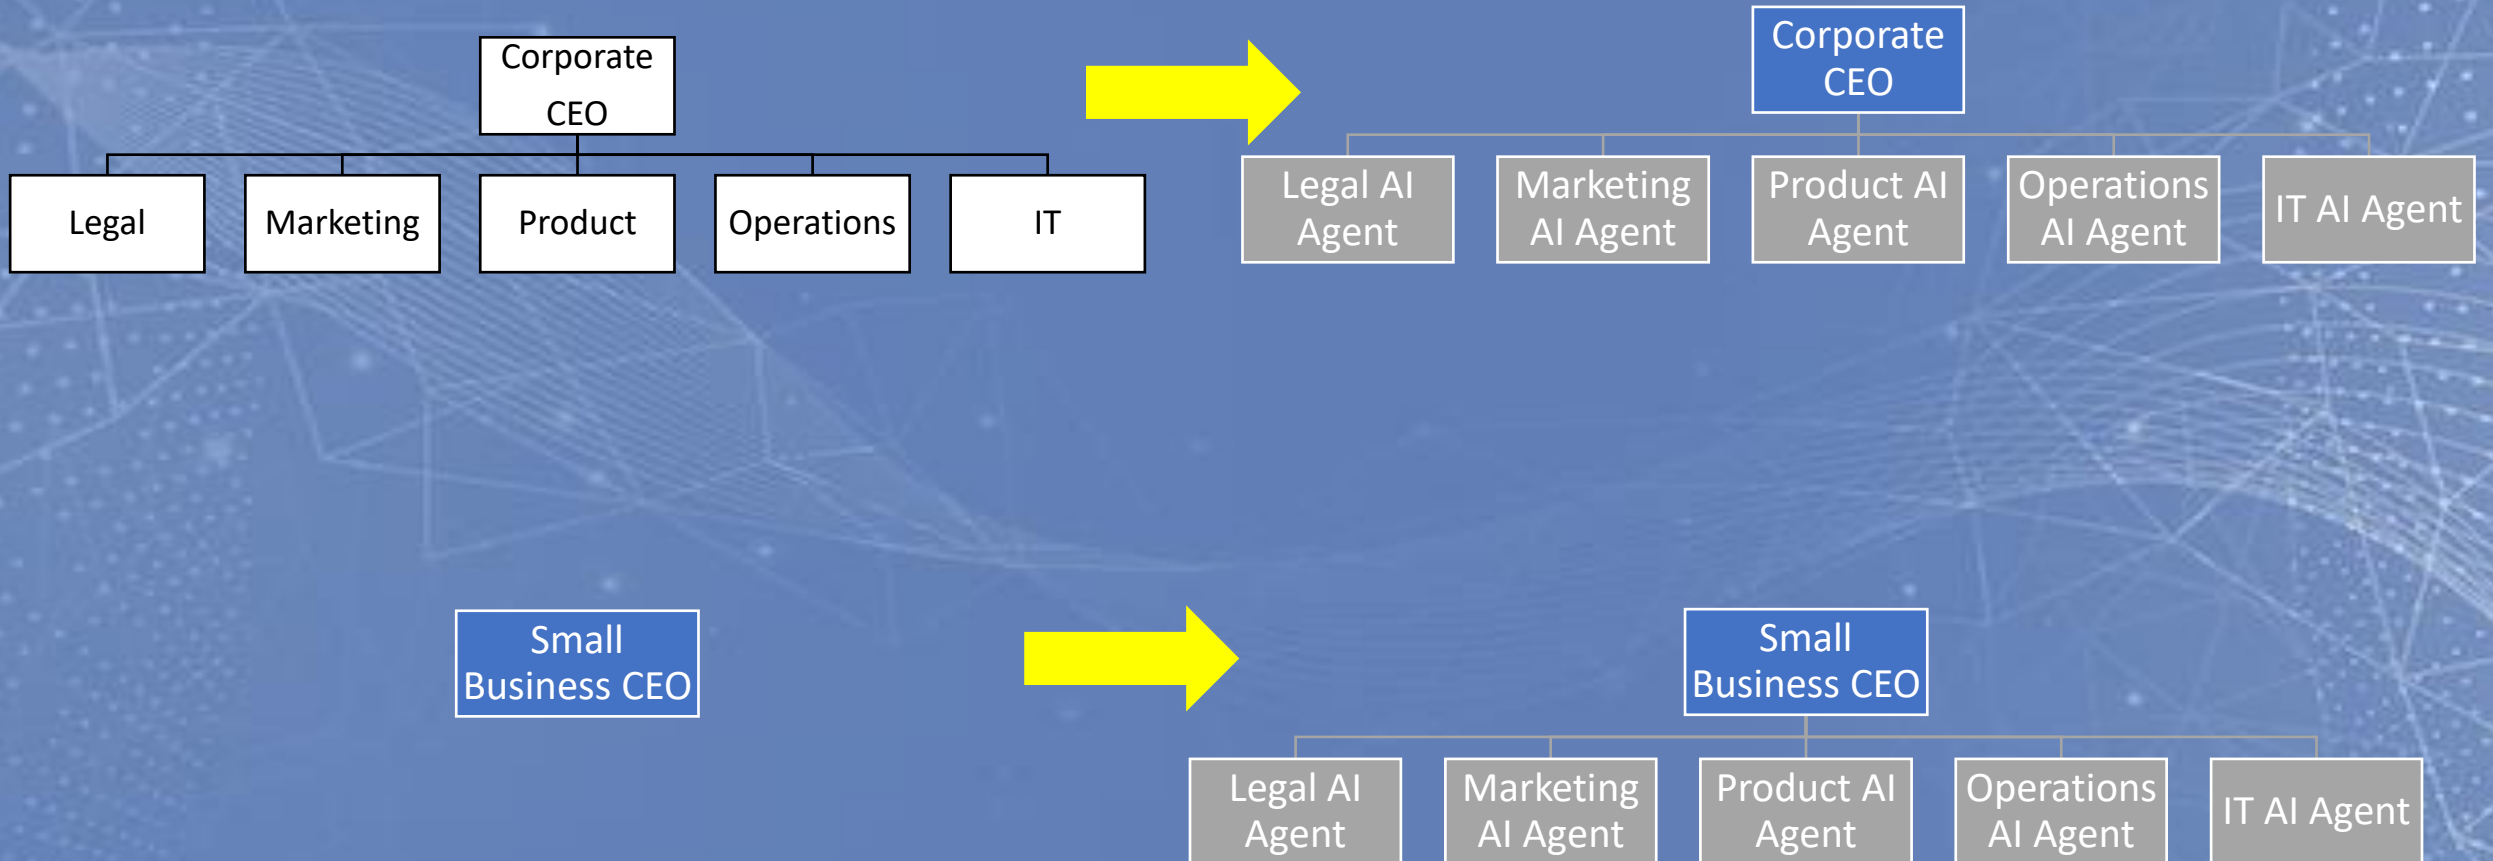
Corporate CEO

Legal

Marketing

Product

Operations

IT

Corporate CEO

Legal AI Agent

Marketing AI Agent

Product AI Agent

Operations AI Agent

IT AI Agent

Small Business CEO

Small Business CEO

Legal AI Agent

Marketing AI Agent

Product AI Agent

Operations AI Agent

IT AI Agent